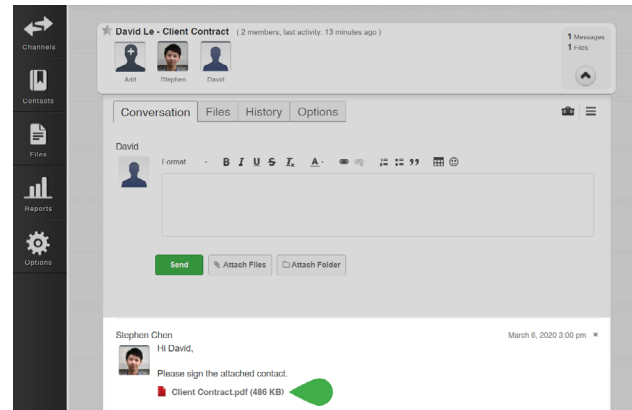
Channels

Contacts

Files

Reports

Options

David Le - Client Contract ( 2 members, last activity: 13 minutes ago )

Add Stephen David

1 Messages
1 Files

Conversation Files History Options

David

Format B I U S $I_x$ A

Send Attach Files Attach Folder

Stephen Chen March 6, 2020 3:00 pm ×

Hi David,

Please sign the attached contact.

Client Contract.pdf (486 KB)